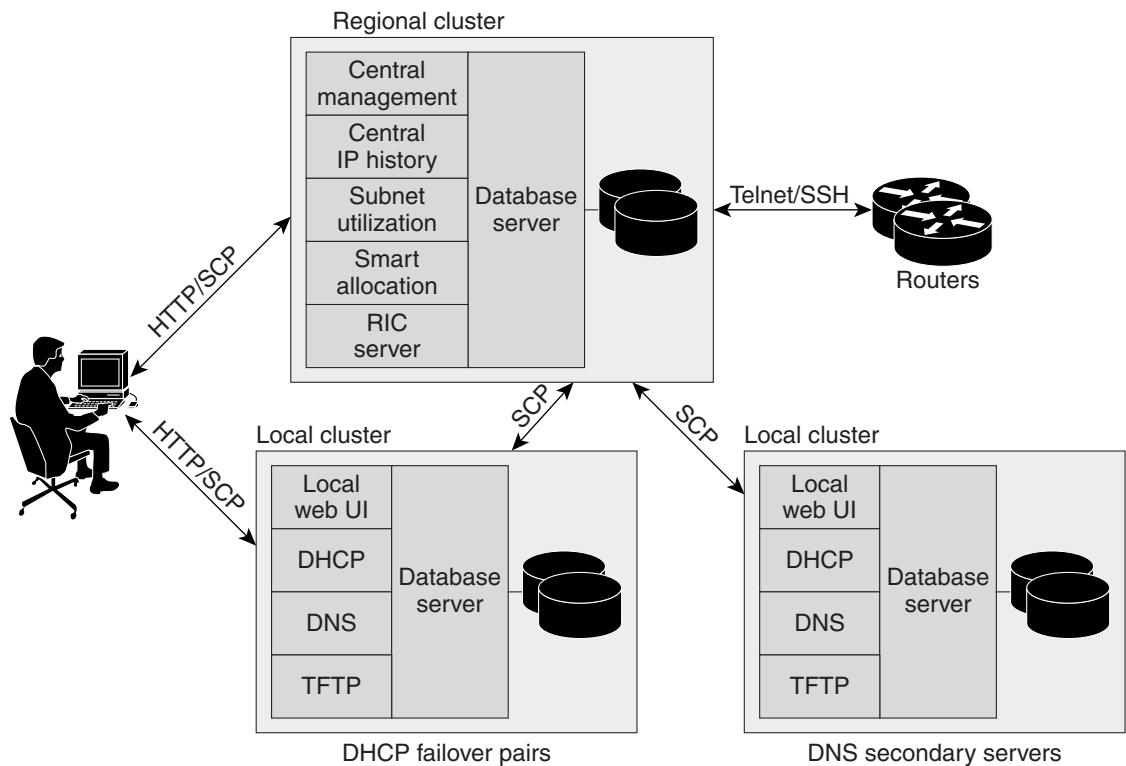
Regional cluster

Central management

Central IP history

Subnet utilization

Smart allocation

RIC server

Database server

Telnet/SSH

Routers

HTTP/SCP

HTTP/SCP

SCP

SCP

Local cluster

Local web UI

DHCP

DNS

TFTP

Database server

DHCP failover pairs

Local cluster

Local web UI

DHCP

DNS

TFTP

Database server

DNS secondary servers